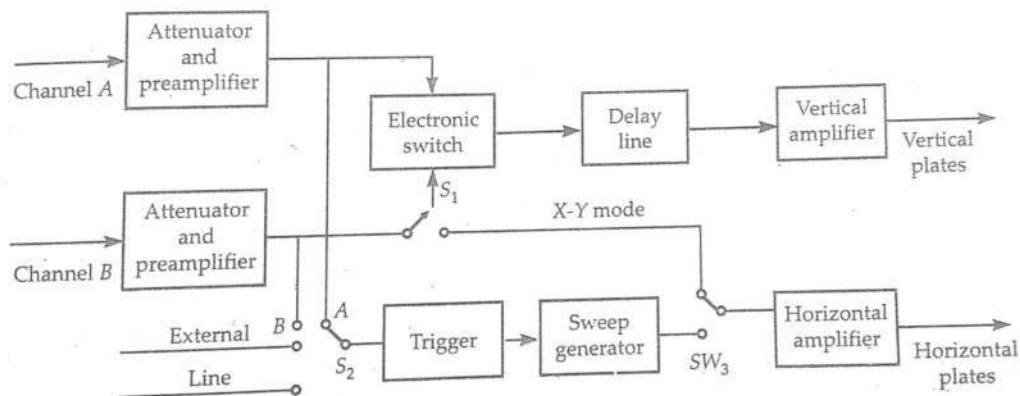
Channel $A$

Attenuator and preamplifier

Electronic switch

Delay line

Vertical amplifier

Vertical plates

$S_1$

Attenuator and preamplifier

Channel $B$

$X$-$Y$ mode

External

Line

$B$

$A$

$S_2$

Trigger

Sweep generator

$SW_3$

Horizontal amplifier

Horizontal plates